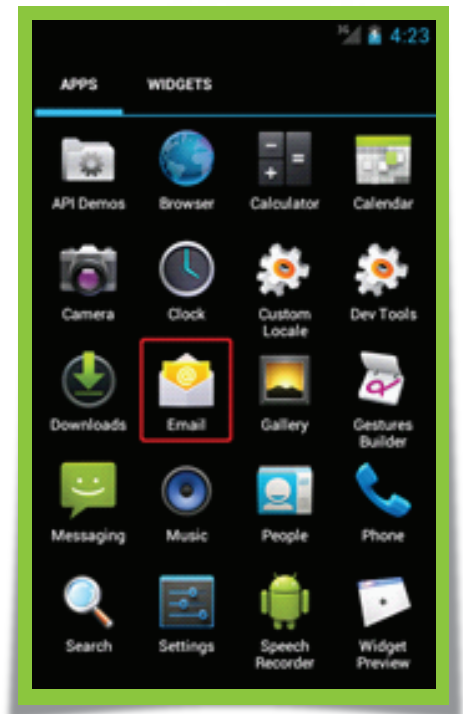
3G 4:23

APPS WIDGETS

API Demos
Browser
Calculator
Calendar
Camera
Clock
Custom Locale
Dev Tools
Downloads
Email
Gallery
Gestures Builder
Messaging
Music
People
Phone
Search
Settings
Speech Recorder
Widget Preview